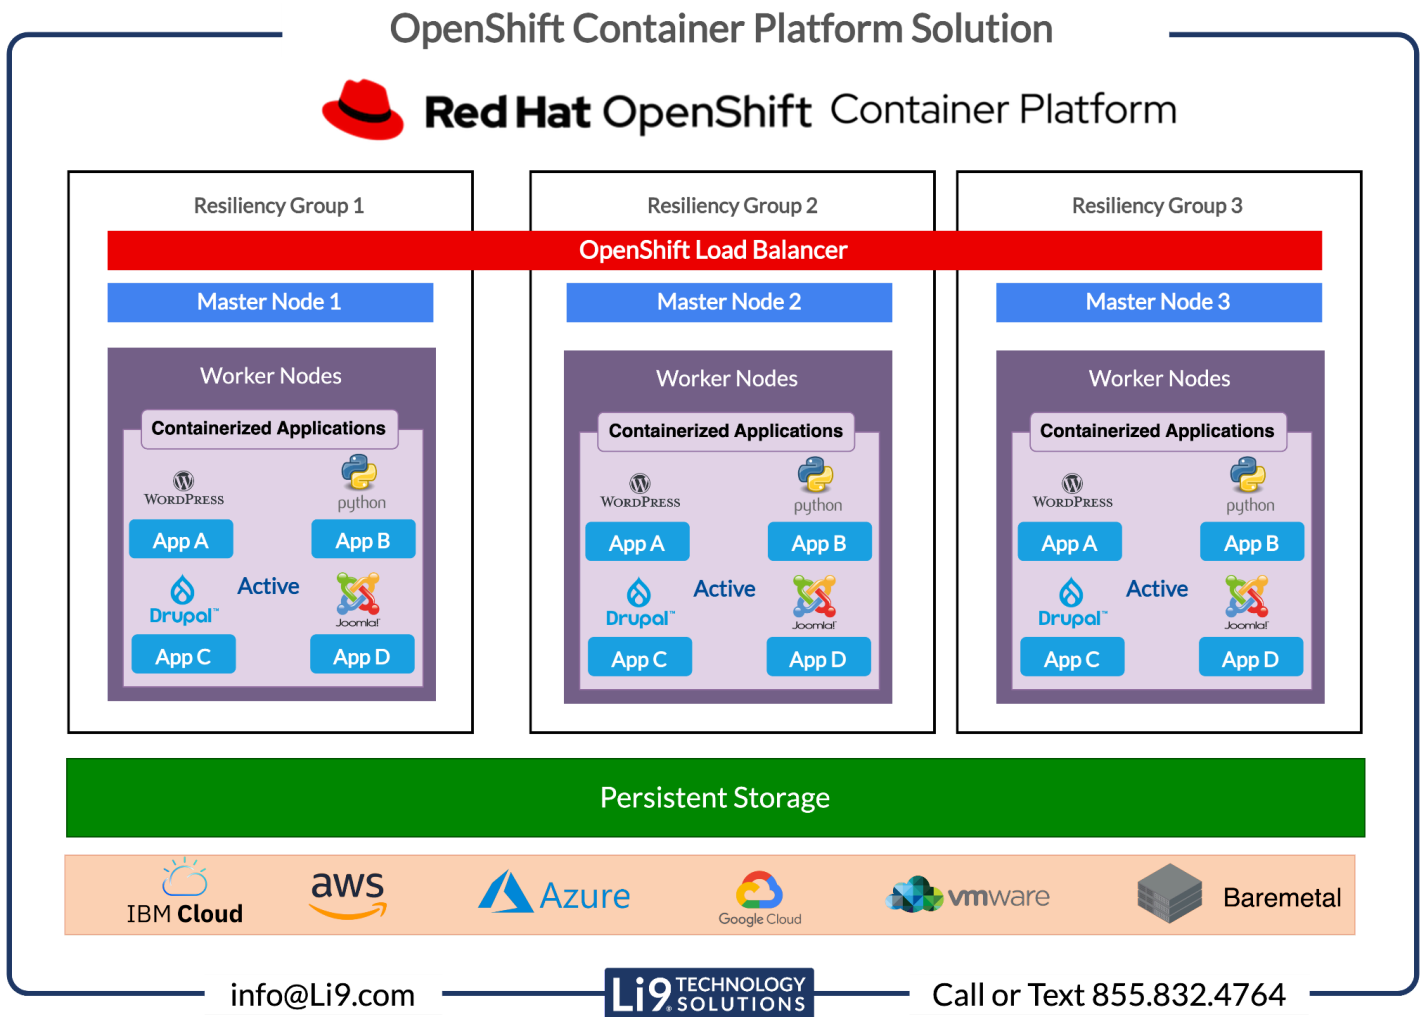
OpenShift Container Platform Solution

Red Hat OpenShift Container Platform

Resiliency Group 1

Resiliency Group 2

Resiliency Group 3

OpenShift Load Balancer

Master Node 1

Master Node 2

Master Node 3

Worker Nodes

Containerized Applications

WordPress python

App A App B

Drupal Active Joomla!

App C App D

Worker Nodes

Containerized Applications

WordPress python

App A App B

Drupal Active Joomla!

App C App D

Worker Nodes

Containerized Applications

WordPress python

App A App B

Drupal Active Joomla!

App C App D

Persistent Storage

IBM Cloud aws Azure Google Cloud vmware Baremetal

info@Li9.com Li9 TECHNOLOGY SOLUTIONS Call or Text 855.832.4764